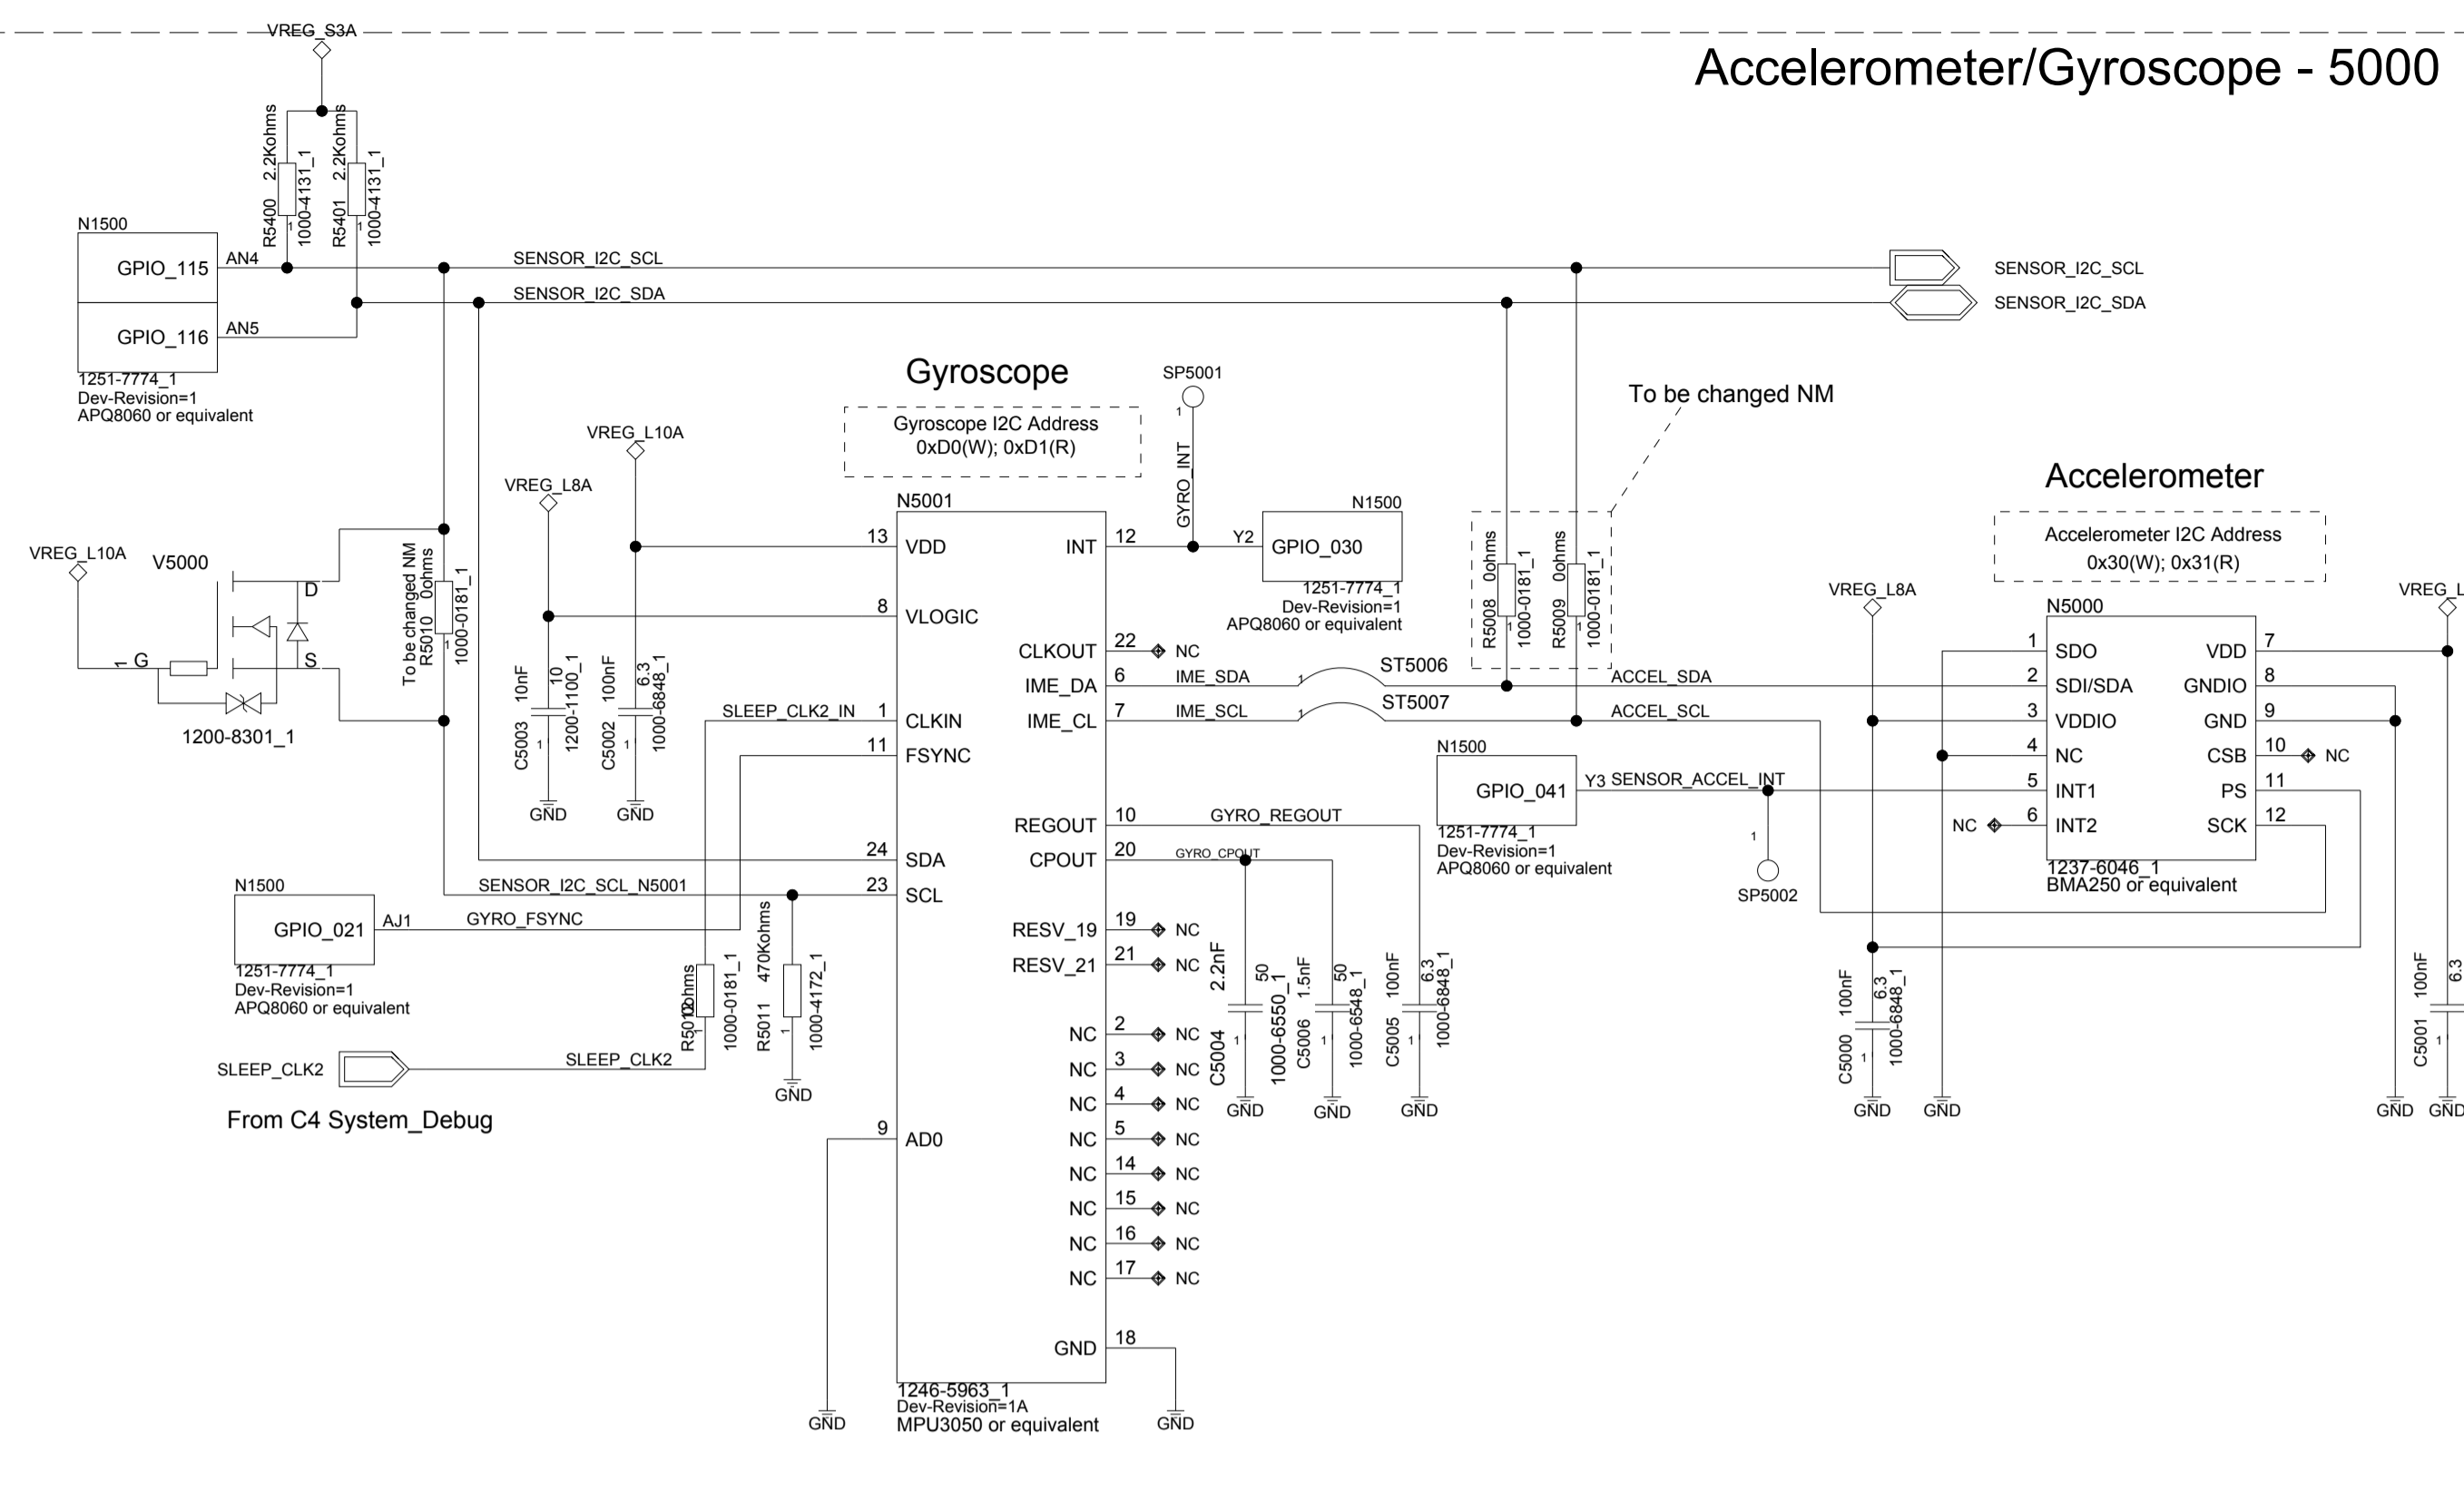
Accelerometer/Gyroscope - 5000

VREG_S3A

R5400 2.2Kohms 1000-4131_1
R5401 2.2Kohms 1000-4131_1

N1500
GPIO_115 AN4
GPIO_116 AN5
1251-7774_1
Dev-Revision=1
APQ8060 or equivalent

SENSOR_I2C_SCL
SENSOR_I2C_SDA
SENSOR_I2C_SCL
SENSOR_I2C_SDA

Gyroscope
Gyroscope I2C Address
0xD0(W); 0xD1(R)

SP5001
GYRO_INT

To be changed NM

Accelerometer
Accelerometer I2C Address
0x30(W); 0x31(R)

VREG_L10A
VREG_L8A
VREG_L10A
V5000
D
G
S
1200-8301_1

To be changed NM
R5010 0ohms 1000-0181_1

C5003 10nF 10 1200-1100_1
C5002 100nF 6.3 1000-6848_1
GND
GND

N5001
13 VDD
8 VLOGIC
SLEEP_CLK2_IN 1 CLKIN
11 FSYNC
24 SDA
SENSOR_I2C_SCL_N5001 23 SCL
9 AD0
INT 12
CLKOUT 22 NC
IME_DA 6 IME_SDA
IME_CL 7 IME_SCL
REGOUT 10 GYRO_REGOUT
CPOUT 20 GYRO_CPOUT
RESV_19 19 NC
RESV_21 21 NC
NC 2 NC
NC 3 NC
NC 4 NC
NC 5 NC
NC 14 NC
NC 15 NC
NC 16 NC
NC 17 NC
GND 18
1246-5963_1
Dev-Revision=1A
MPU3050 or equivalent
GND
GND

N1500
Y2 GPIO_030
1251-7774_1
Dev-Revision=1
APQ8060 or equivalent

ST5006
ST5007

R5008 0ohms 1000-0181_1
R5009 0ohms 1000-0181_1

ACCEL_SDA
ACCEL_SCL

N1500
GPIO_041 Y3 SENSOR_ACCEL_INT
1251-7774_1
Dev-Revision=1
APQ8060 or equivalent

SP5002

N1500
GPIO_021 AJ1 GYRO_FSYNC
1251-7774_1
Dev-Revision=1
APQ8060 or equivalent

R5012 0ohms 1000-0181_1
R5011 470Kohms 1000-4172_1
GND

SLEEP_CLK2
SLEEP_CLK2
From C4 System_Debug

C5004 2.2nF 50 1000-6550_1
C5006 1.5nF 50 1000-6548_1
C5005 100nF 6.3 1000-6848_1
GND GND GND

VREG_L8A
N5000
1 SDO
2 SDI/SDA
3 VDDIO
4 NC
5 INT1
NC 6 INT2
VDD 7
GNDIO 8
GND 9
CSB 10 NC
PS 11
SCK 12
1237-6046_1
BMA250 or equivalent

C5000 100nF 6.3 1000-6848_1
GND GND
VREG_L
C5001 100nF 6.3
GND GND